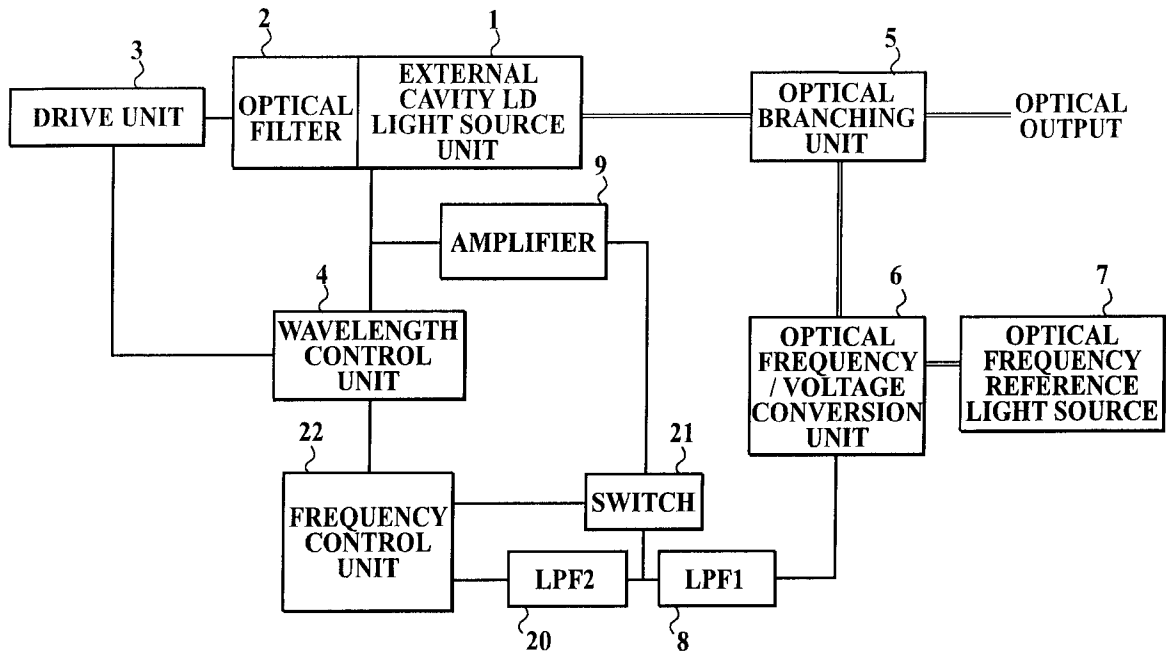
3
DRIVE UNIT

2
OPTICAL FILTER

1
EXTERNAL CAVITY LD LIGHT SOURCE UNIT

5
OPTICAL BRANCHING UNIT

OPTICAL OUTPUT

9
AMPLIFIER

4
WAVELENGTH CONTROL UNIT

6
OPTICAL FREQUENCY / VOLTAGE CONVERSION UNIT

7
OPTICAL FREQUENCY REFERENCE LIGHT SOURCE

22
FREQUENCY CONTROL UNIT

21
SWITCH

LPF2
20

LPF1
8